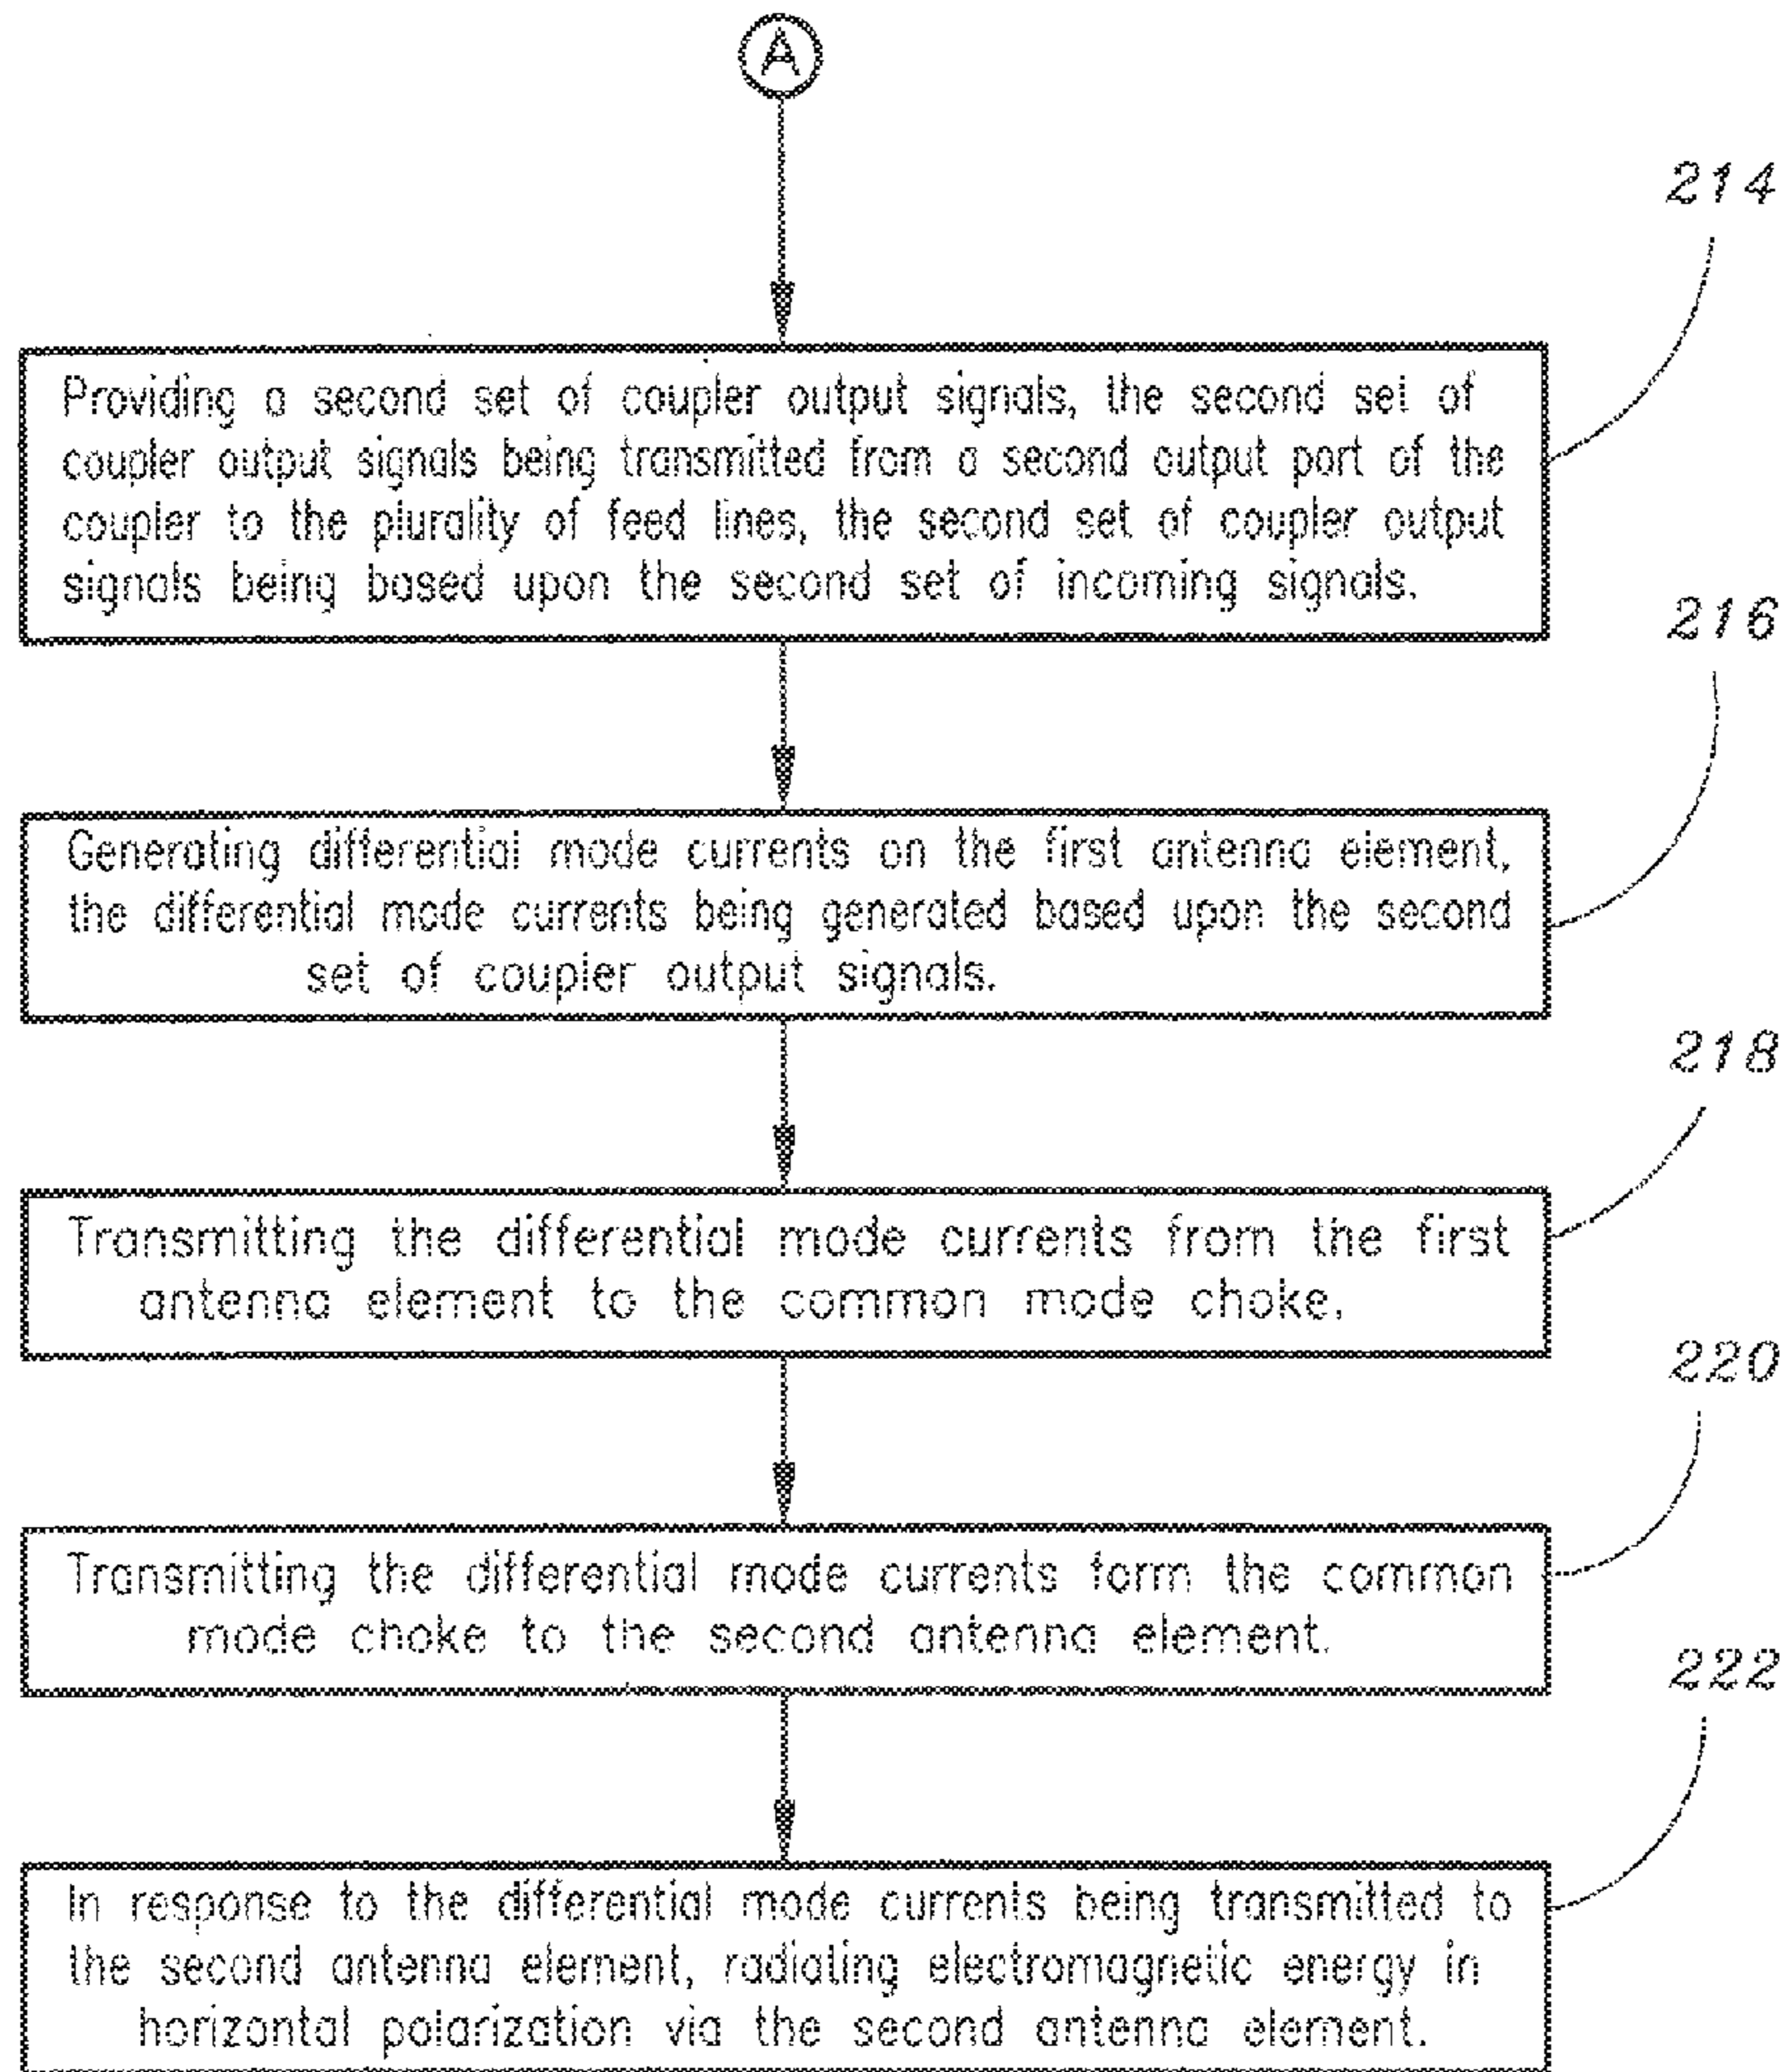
A

214

Providing a second set of coupler output signals, the second set of coupler output signals being transmitted from a second output port of the coupler to the plurality of feed lines, the second set of coupler output signals being based upon the second set of incoming signals.

216

Generating differential mode currents on the first antenna element, the differential mode currents being generated based upon the second set of coupler output signals.

218

Transmitting the differential mode currents from the first antenna element to the common mode choke.

220

Transmitting the differential mode currents form the common mode choke to the second antenna element.

222

In response to the differential mode currents being transmitted to the second antenna element, radiating electromagnetic energy in horizontal polarization via the second antenna element.